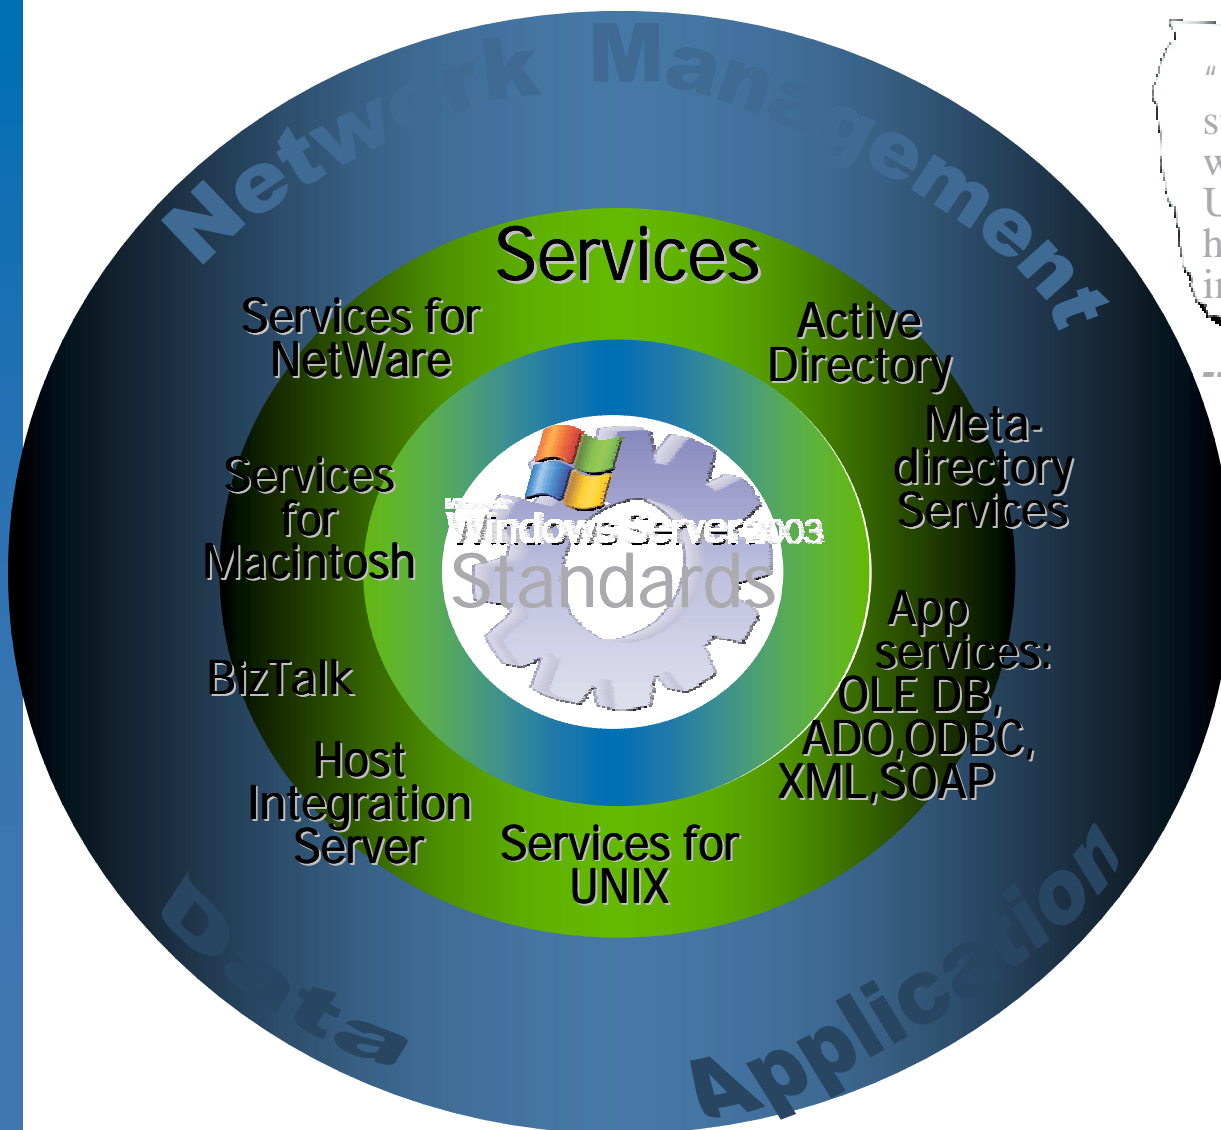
Network Management

Services

Services for NetWare

Active Directory

Meta-directory Services

Services for Macintosh

Windows Server 2003

Standards

App services: OLE DB, ADO,ODBC, XML,SOAP

BizTalk

Host Integration Server

Services for UNIX

Data

Application

" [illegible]
s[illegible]
w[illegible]
U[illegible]
h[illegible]
i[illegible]